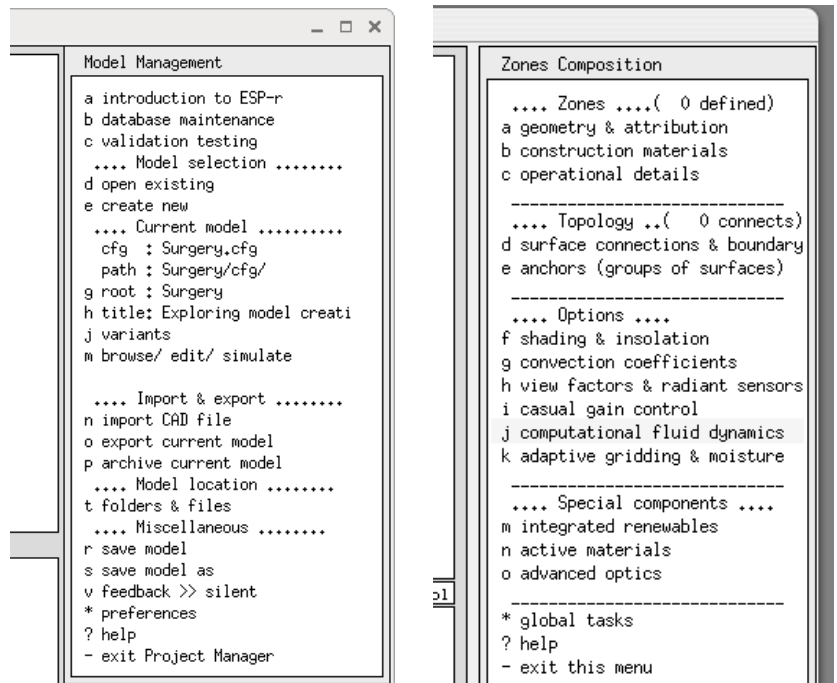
Model Management

a introduction to ESP-r
b database maintenance
c validation testing
.... Model selection ........
d open existing
e create new
.... Current model ..........
cfg : Surgery.cfg
path : Surgery/cfg/
g root : Surgery
h title: Exploring model creati
j variants
m browse/ edit/ simulate

.... Import & export ........
n import CAD file
o export current model
p archive current model
.... Model location ........
t folders & files
.... Miscellaneous ........
r save model
s save model as
v feedback >> silent
* preferences
? help
- exit Project Manager

Zones Composition

.... Zones ....( 0 defined)
a geometry & attribution
b construction materials
c operational details
------------------------------
.... Topology ..( 0 connects)
d surface connections & boundary
e anchors (groups of surfaces)
------------------------------
.... Options ....
f shading & insolation
g convection coefficients
h view factors & radiant sensors
i casual gain control
j computational fluid dynamics
k adaptive gridding & moisture
------------------------------
.... Special components ....
m integrated renewables
n active materials
o advanced optics
------------------------------
* global tasks
? help
- exit this menu